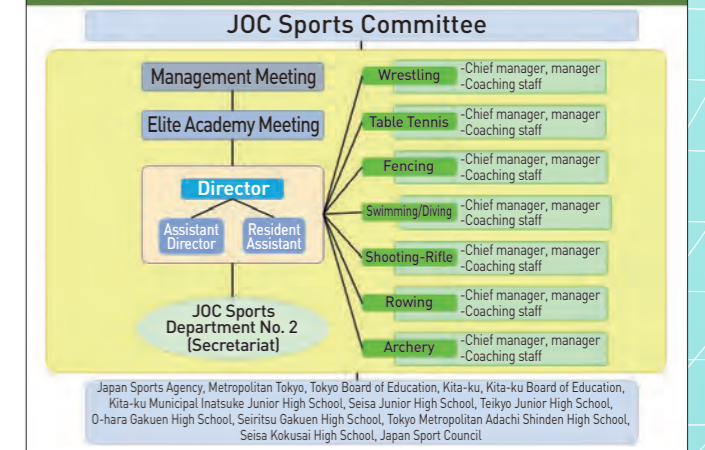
JOC Sports Committee

Management Meeting

Elite Academy Meeting

Director

Assistant Director

Resident Assistant

JOC Sports Department No. 2 (Secretariat)

Wrestling -Chief manager, manager -Coaching staff

Table Tennis -Chief manager, manager -Coaching staff

Fencing -Chief manager, manager -Coaching staff

Swimming/Diving -Chief manager, manager -Coaching staff

Shooting-Rifle -Chief manager, manager -Coaching staff

Rowing -Chief manager, manager -Coaching staff

Archery -Chief manager, manager -Coaching staff

Japan Sports Agency, Metropolitan Tokyo, Tokyo Board of Education, Kita-ku, Kita-ku Board of Education, Kita-ku Municipal Inatsuke Junior High School, Seisa Junior High School, Teikyo Junior High School, O-hara Gakuen High School, Seiritsu Gakuen High School, Tokyo Metropolitan Adachi Shinden High School, Seisa Kokusai High School, Japan Sport Council